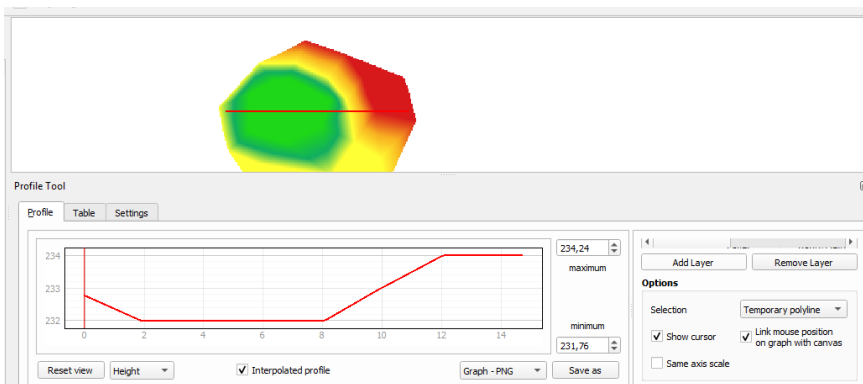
Profile Tool

Profile | Table | Settings

234
233
232
0 2 4 6 8 10 12 14

234,24
maximum
minimum
231,76

Reset view | Height | ✓ Interpolated profile | Graph - PNG | Save as

Add Layer | Remove Layer

Options

Selection | Temporary polyline

✓ Show cursor
✓ Link mouse position on graph with canvas
Same axis scale